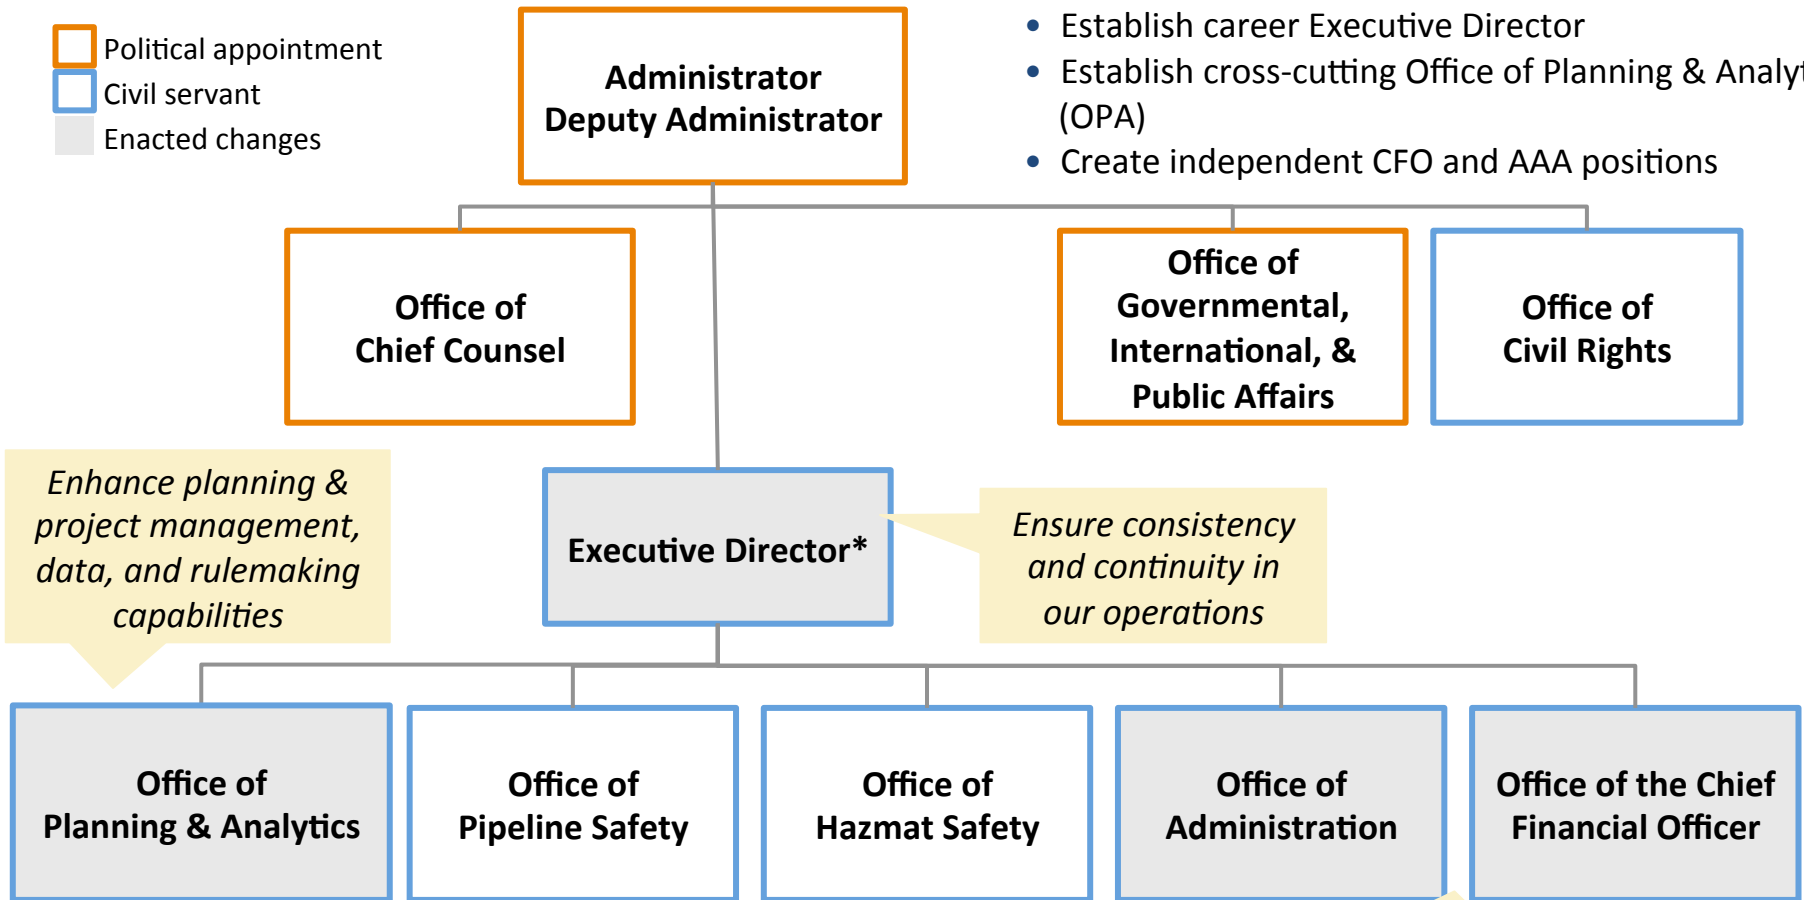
Political appointment
Civil servant
Enacted changes

Administrator
Deputy Administrator

- Establish career Executive Director
- Establish cross-cutting Office of Planning & Analy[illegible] (OPA)
- Create independent CFO and AAA positions

Office of Chief Counsel

Office of Governmental, International, & Public Affairs

Office of Civil Rights

Enhance planning & project management, data, and rulemaking capabilities

Executive Director*

Ensure consistency and continuity in our operations

Office of Planning & Analytics

Office of Pipeline Safety

Office of Hazmat Safety

Office of Administration

Office of the Chief Financial Officer